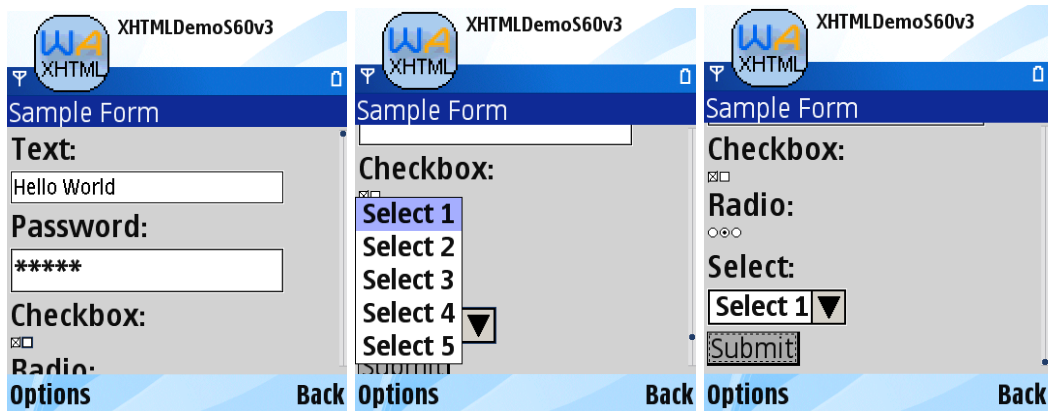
WA XHTML XHTMLDemoS60v3

Sample Form

Text:

Hello World

Password:

*****

Checkbox:

Radio:

Options Back

WA XHTML XHTMLDemoS60v3

Sample Form

Checkbox:

Select 1
Select 2
Select 3
Select 4
Select 5

Submit

Options Back

WA XHTML XHTMLDemoS60v3

Sample Form

Checkbox:

Radio:

Select:

Select 1

Submit

Options Back